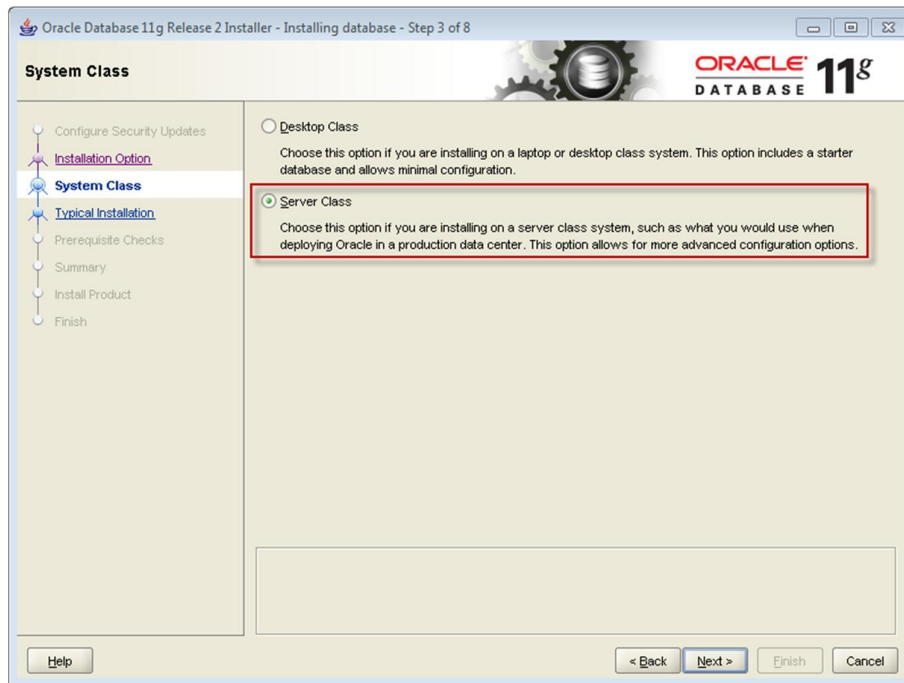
Oracle Database 11g Release 2 Installer - Installing database - Step 3 of 8

System Class

ORACLE DATABASE 11g

Configure Security Updates
Installation Option
System Class
Typical Installation
Prerequisite Checks
Summary
Install Product
Finish

Desktop Class

Choose this option if you are installing on a laptop or desktop class system. This option includes a starter database and allows minimal configuration.

Server Class

Choose this option if you are installing on a server class system, such as what you would use when deploying Oracle in a production data center. This option allows for more advanced configuration options.

Help

< Back

Next >

Finish

Cancel